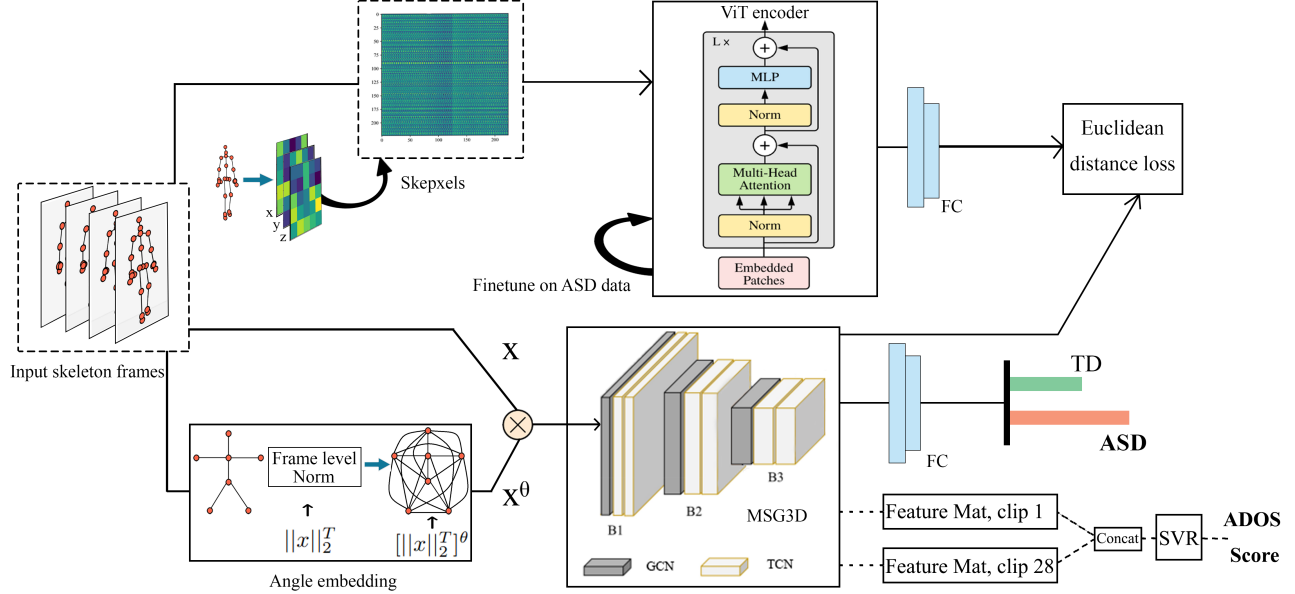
ViT encoder

L ×

MLP

Norm

Multi-Head Attention

Norm

Embedded Patches

0
25
50
75
100
125
150
175
200
0 50 100 150 200

Skepxels

x
y
z

Finetune on ASD data

FC

Euclidean distance loss

Input skeleton frames

X

$X^{\theta}$

Frame level Norm

$||x||_2^T$

$[||x||_2^T]^{\theta}$

Angle embedding

B1

B2

B3

MSG3D

GCN

TCN

FC

TD

ASD

Feature Mat, clip 1

Feature Mat, clip 28

Concat

SVR

ADOS Score